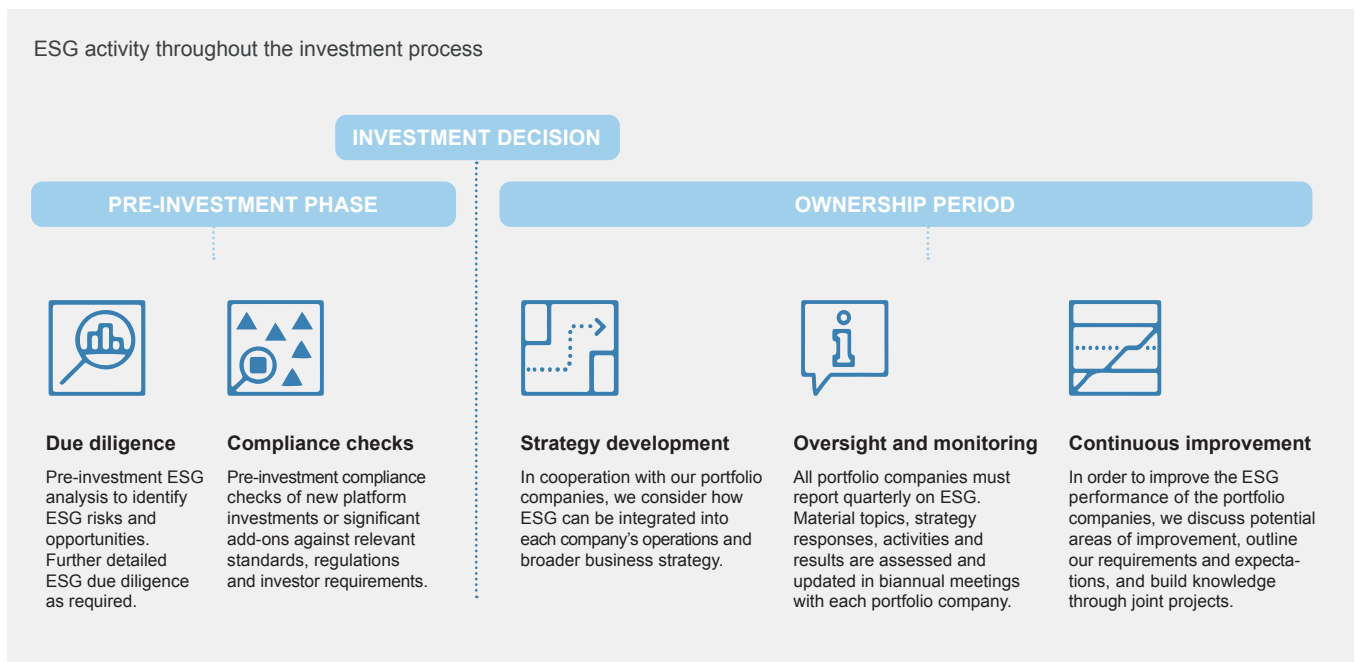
ESG activity throughout the investment process

INVESTMENT DECISION

PRE-INVESTMENT PHASE

OWNERSHIP PERIOD

Due diligence
Pre-investment ESG analysis to identify ESG risks and opportunities. Further detailed ESG due diligence as required.

Compliance checks
Pre-investment compliance checks of new platform investments or significant add-ons against relevant standards, regulations and investor requirements.

Strategy development
In cooperation with our portfolio companies, we consider how ESG can be integrated into each company's operations and broader business strategy.

Oversight and monitoring
All portfolio companies must report quarterly on ESG. Material topics, strategy responses, activities and results are assessed and updated in biannual meetings with each portfolio company.

Continuous improvement
In order to improve the ESG performance of the portfolio companies, we discuss potential areas of improvement, outline our requirements and expectations, and build knowledge through joint projects.